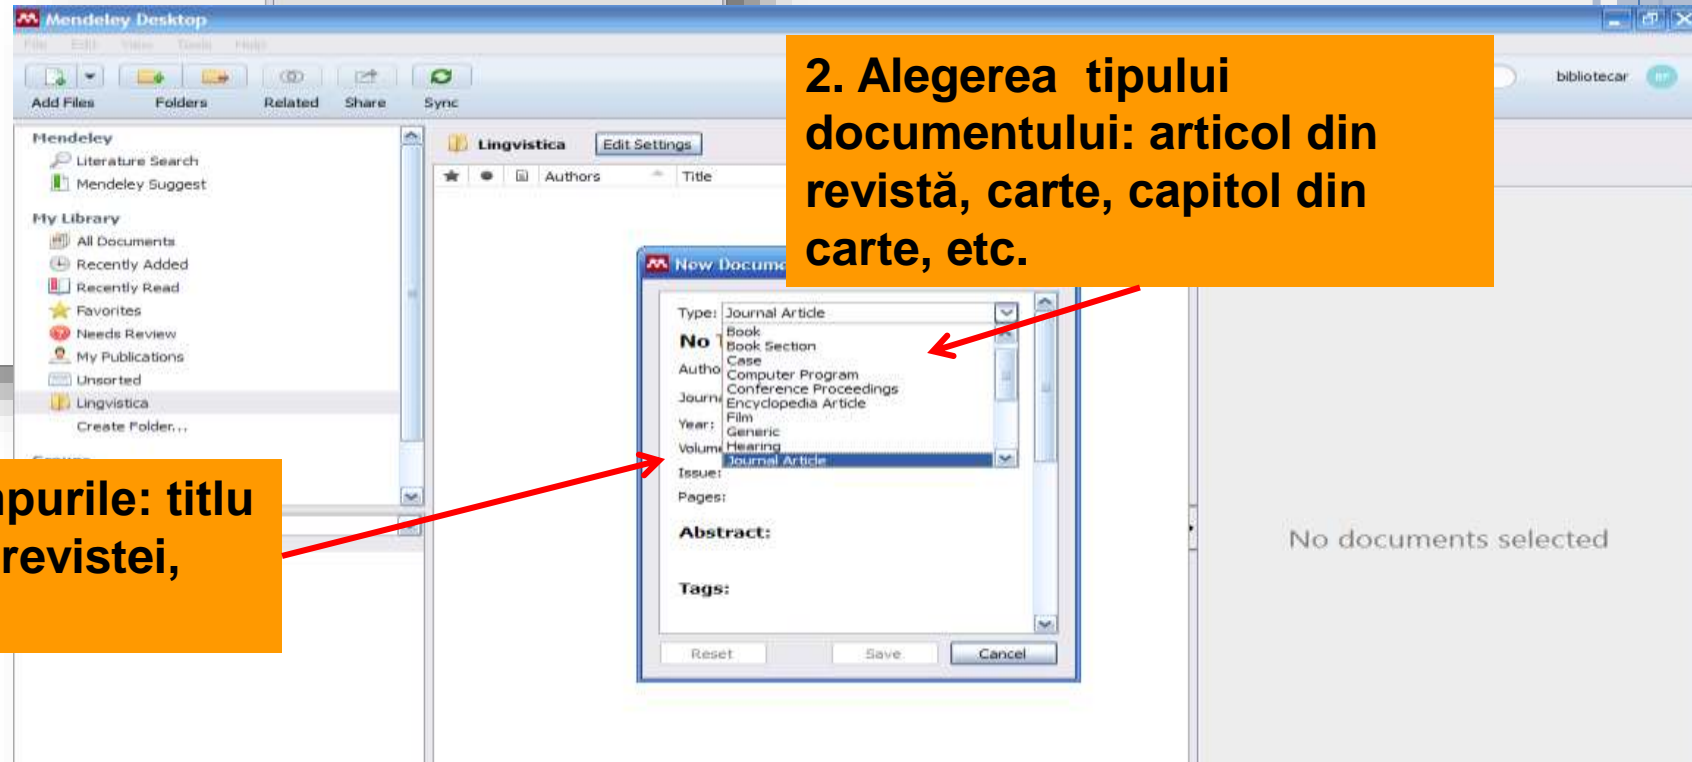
Mendeley Desktop

File Edit View Tools Help

Add Files Folders Related Share Sync

bibliotecar

Mendeley
Literature Search
Mendeley Suggest

My Library
All Documents
Recently Added
Recently Read
Favorites
Needs Review
My Publications
Unsorted
Lingvistica
Create Folder...

Lingvistica Edit Settings

Authors Title

2. Alegerea tipului documentului: articol din revistă, carte, capitol din carte, etc.

New Docume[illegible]

Type: Journal Article
Book
Book Section
Case
Computer Program
Conference Proceedings
Encyclopedia Article
Film
Generic
Hearing
Journal Article

No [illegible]
Autho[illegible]
Journ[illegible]
Year:
Volum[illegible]
Issue:
Pages:

Abstract:

Tags:

Reset Save Cancel

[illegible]purile: titlu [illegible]revistei,

No documents selected